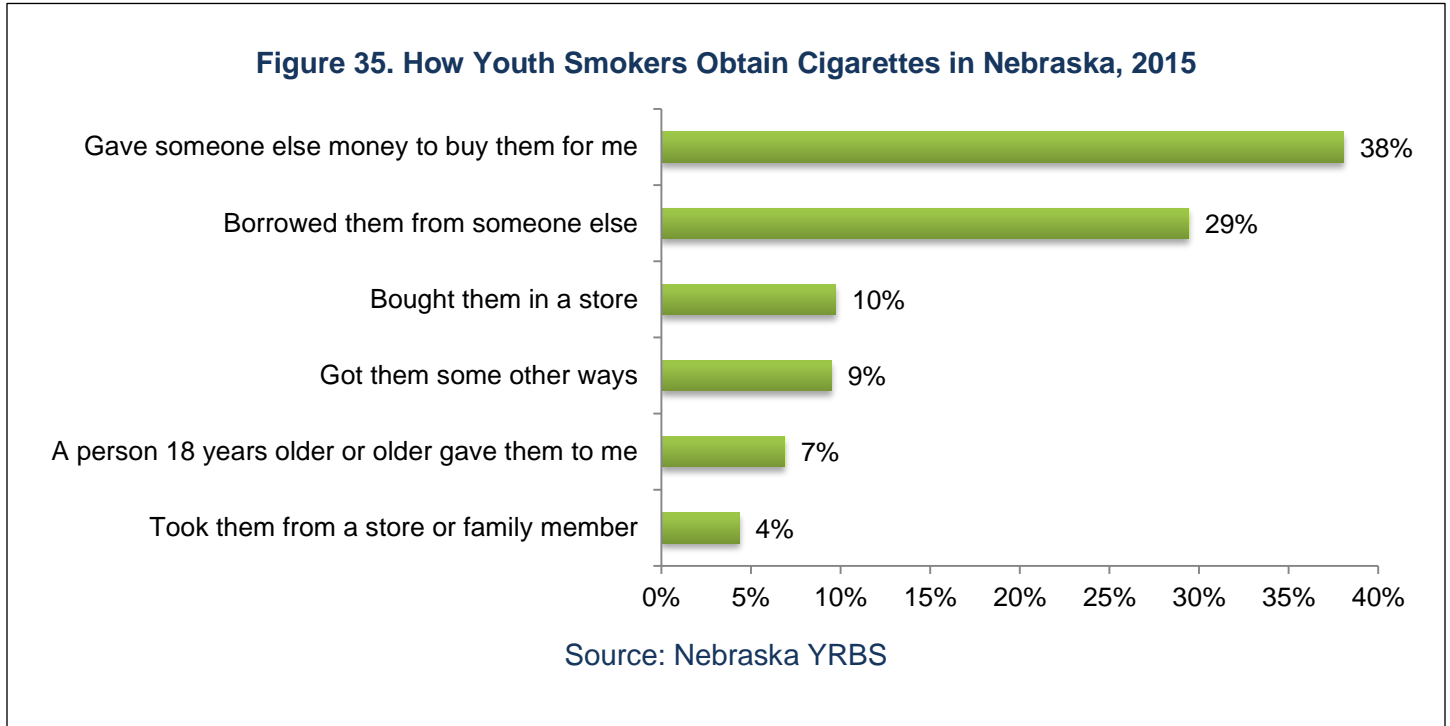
Figure 35. How Youth Smokers Obtain Cigarettes in Nebraska, 2015

Gave someone else money to buy them for me 38%
Borrowed them from someone else 29%
Bought them in a store 10%
Got them some other ways 9%
A person 18 years older or older gave them to me 7%
Took them from a store or family member 4%

0% 5% 10% 15% 20% 25% 30% 35% 40%

Source: Nebraska YRBS